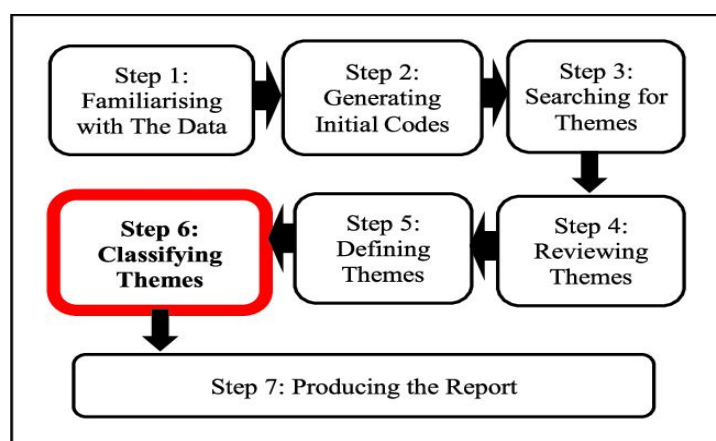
Step 1: Familiarising with The Data

Step 2: Generating Initial Codes

Step 3: Searching for Themes

Step 4: Reviewing Themes

Step 5: Defining Themes

Step 6: Classifying Themes

Step 7: Producing the Report